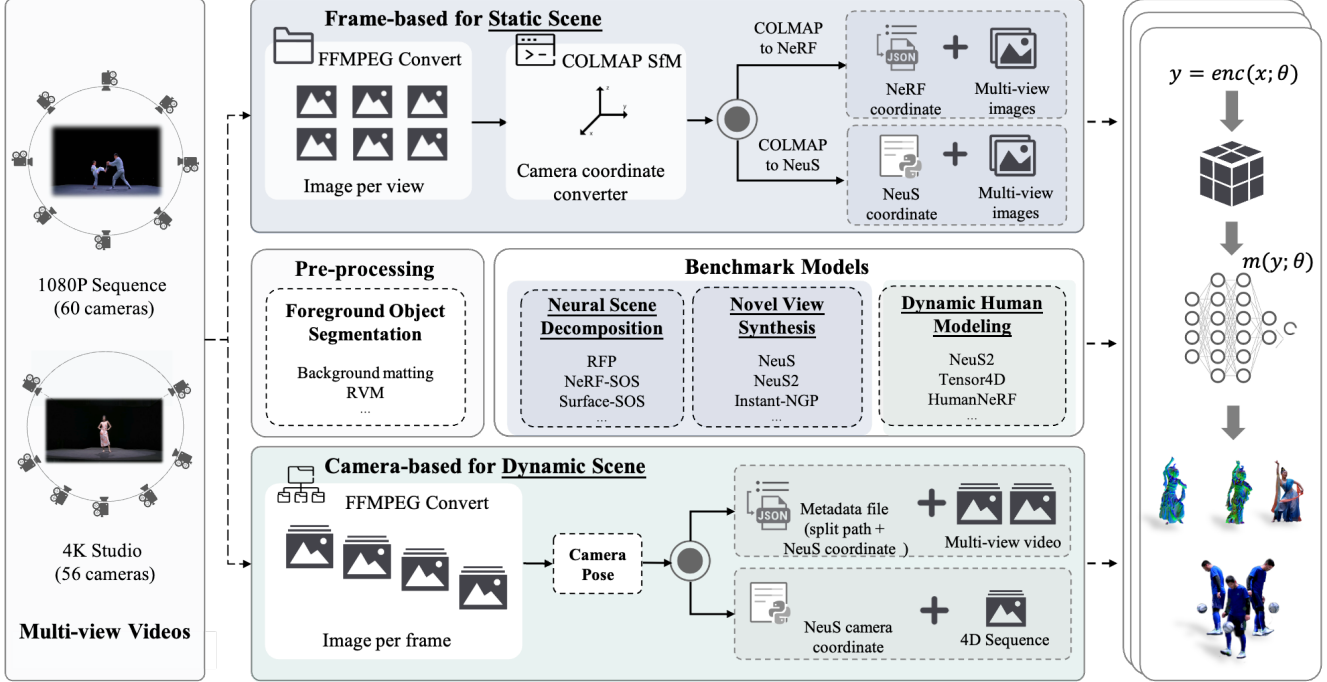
1080P Sequence
(60 cameras)

4K Studio
(56 cameras)

Multi-view Videos

Frame-based for Static Scene

FFMPEG Convert

Image per view

COLMAP SfM

Camera coordinate converter

COLMAP to NeRF

JSON

NeRF coordinate

+

Multi-view images

COLMAP to NeuS

NeuS coordinate

+

Multi-view images

Pre-processing

Foreground Object Segmentation

Background matting
RVM
...

Benchmark Models

Neural Scene Decomposition

RFP
NeRF-SOS
Surface-SOS
...

Novel View Synthesis

NeuS
NeuS2
Instant-NGP
...

Dynamic Human Modeling

NeuS2
Tensor4D
HumanNeRF
...

Camera-based for Dynamic Scene

FFMPEG Convert

Image per frame

Camera Pose

JSON

Metadata file
(split path + NeuS coordinate )

+

Multi-view video

NeuS camera coordinate

+

4D Sequence

$y = enc(x; \theta)$

$m(y; \theta)$